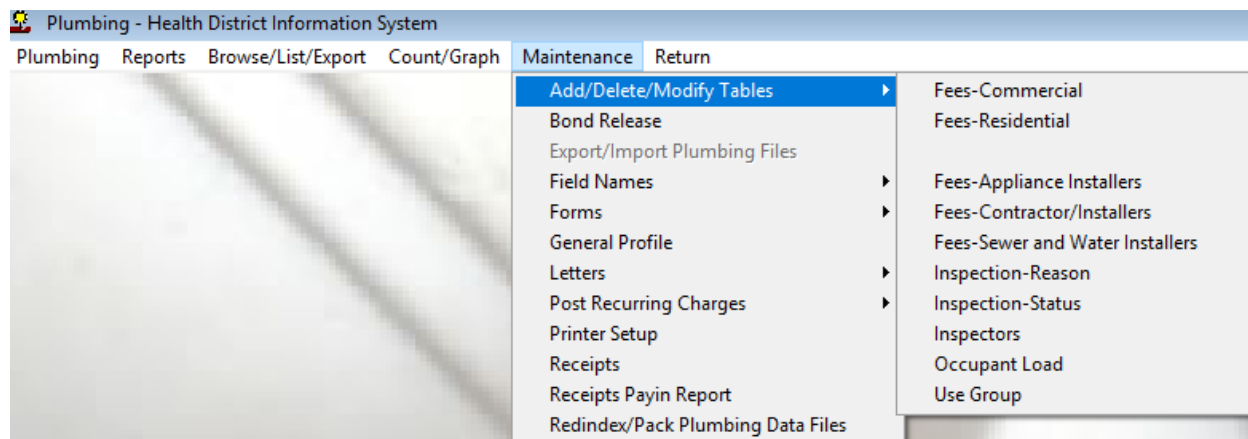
Plumbing - Health District Information System

Plumbing Reports Browse/List/Export Count/Graph Maintenance Return

Add/Delete/Modify Tables
Bond Release
Export/Import Plumbing Files
Field Names
Forms
General Profile
Letters
Post Recurring Charges
Printer Setup
Receipts
Receipts Payin Report
Redindex/Pack Plumbing Data Files

Fees-Commercial
Fees-Residential

Fees-Appliance Installers
Fees-Contractor/Installers
Fees-Sewer and Water Installers
Inspection-Reason
Inspection-Status
Inspectors
Occupant Load
Use Group